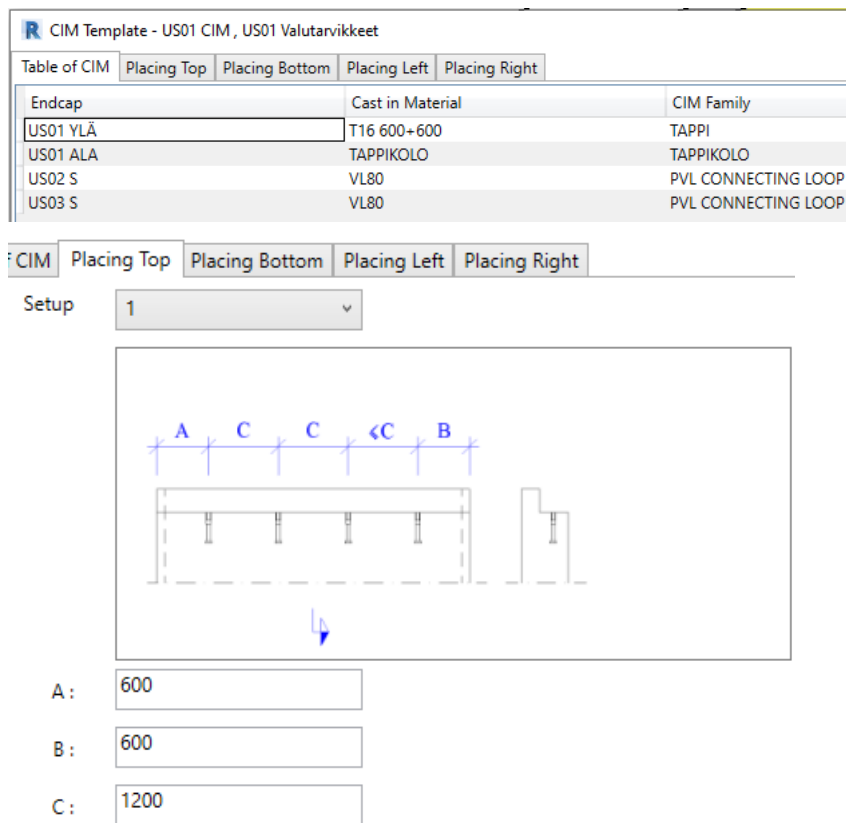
R CIM Template - US01 CIM , US01 Valutarvikkeet

Table of CIM | Placing Top | Placing Bottom | Placing Left | Placing Right

| Endcap | Cast in Material | CIM Family |
|---|---|---|
| US01 YLÄ | T16 600+600 | TAPPI |
| US01 ALA | TAPPIKOLO | TAPPIKOLO |
| US02 S | VL80 | PVL CONNECTING LOOP |
| US03 S | VL80 | PVL CONNECTING LOOP |

F CIM | Placing Top | Placing Bottom | Placing Left | Placing Right

Setup 1

A C C <C B

A : 600

B : 600

C : 1200